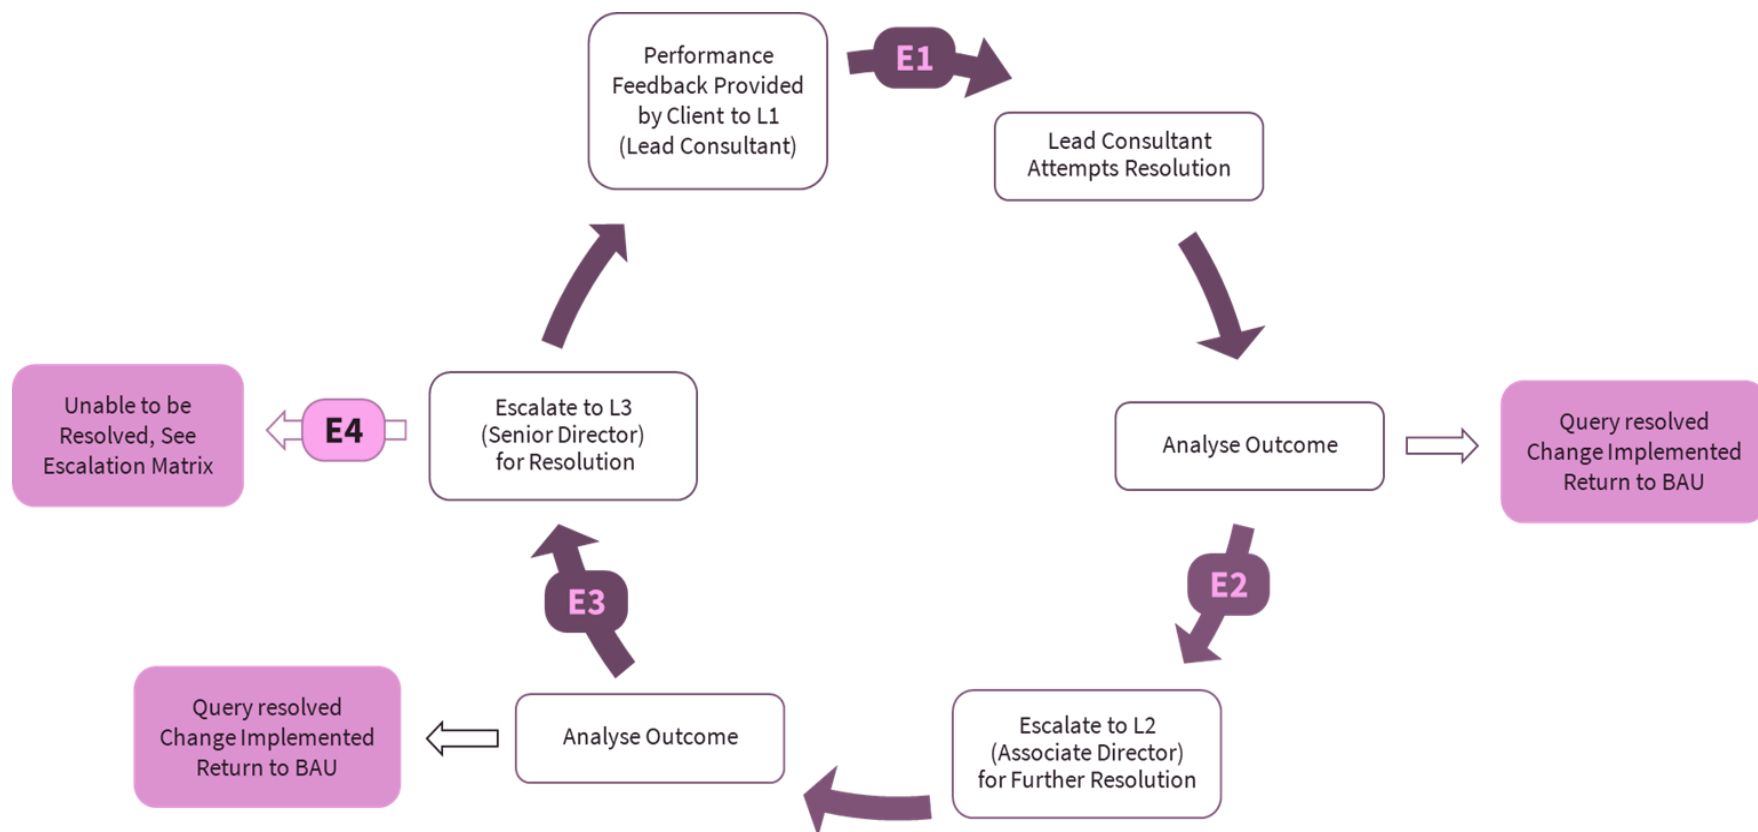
Performance Feedback Provided by Client to L1 (Lead Consultant)

E1

Lead Consultant Attempts Resolution

Analyse Outcome

Query resolved Change Implemented Return to BAU

E2

Escalate to L2 (Associate Director) for Further Resolution

Analyse Outcome

Query resolved Change Implemented Return to BAU

E3

Escalate to L3 (Senior Director) for Resolution

E4

Unable to be Resolved, See Escalation Matrix